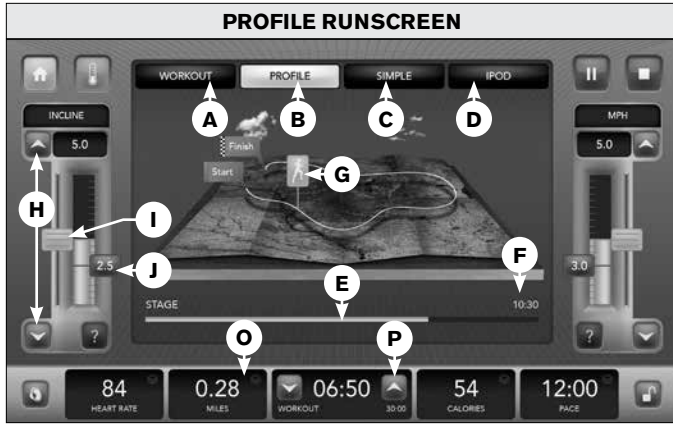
PROFILE RUNSCREEN

WORKOUT
PROFILE
SIMPLE
IPOD

A B C D

INCLINE
5.0

MPH
5.0

Finish
Start

G
H
I
J
2.5
3.0
F
E
STAGE
10:30

O
P

84
HEART RATE

0.28
MILES

06:50
WORKOUT
30:00

54
CALORIES

12:00
PACE